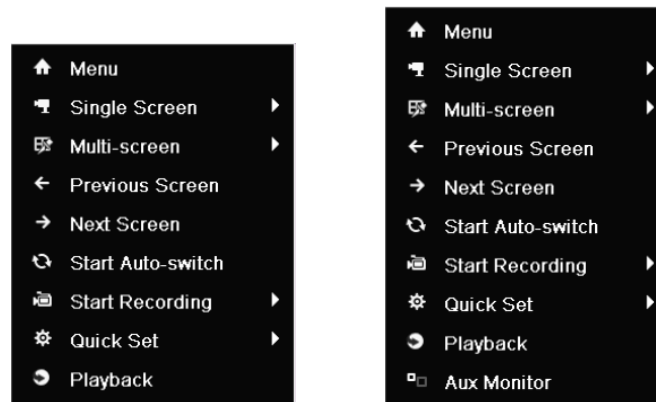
Menu
Single Screen
Multi-screen
Previous Screen
Next Screen
Start Auto-switch
Start Recording
Quick Set
Playback

Menu
Single Screen
Multi-screen
Previous Screen
Next Screen
Start Auto-switch
Start Recording
Quick Set
Playback
Aux Monitor